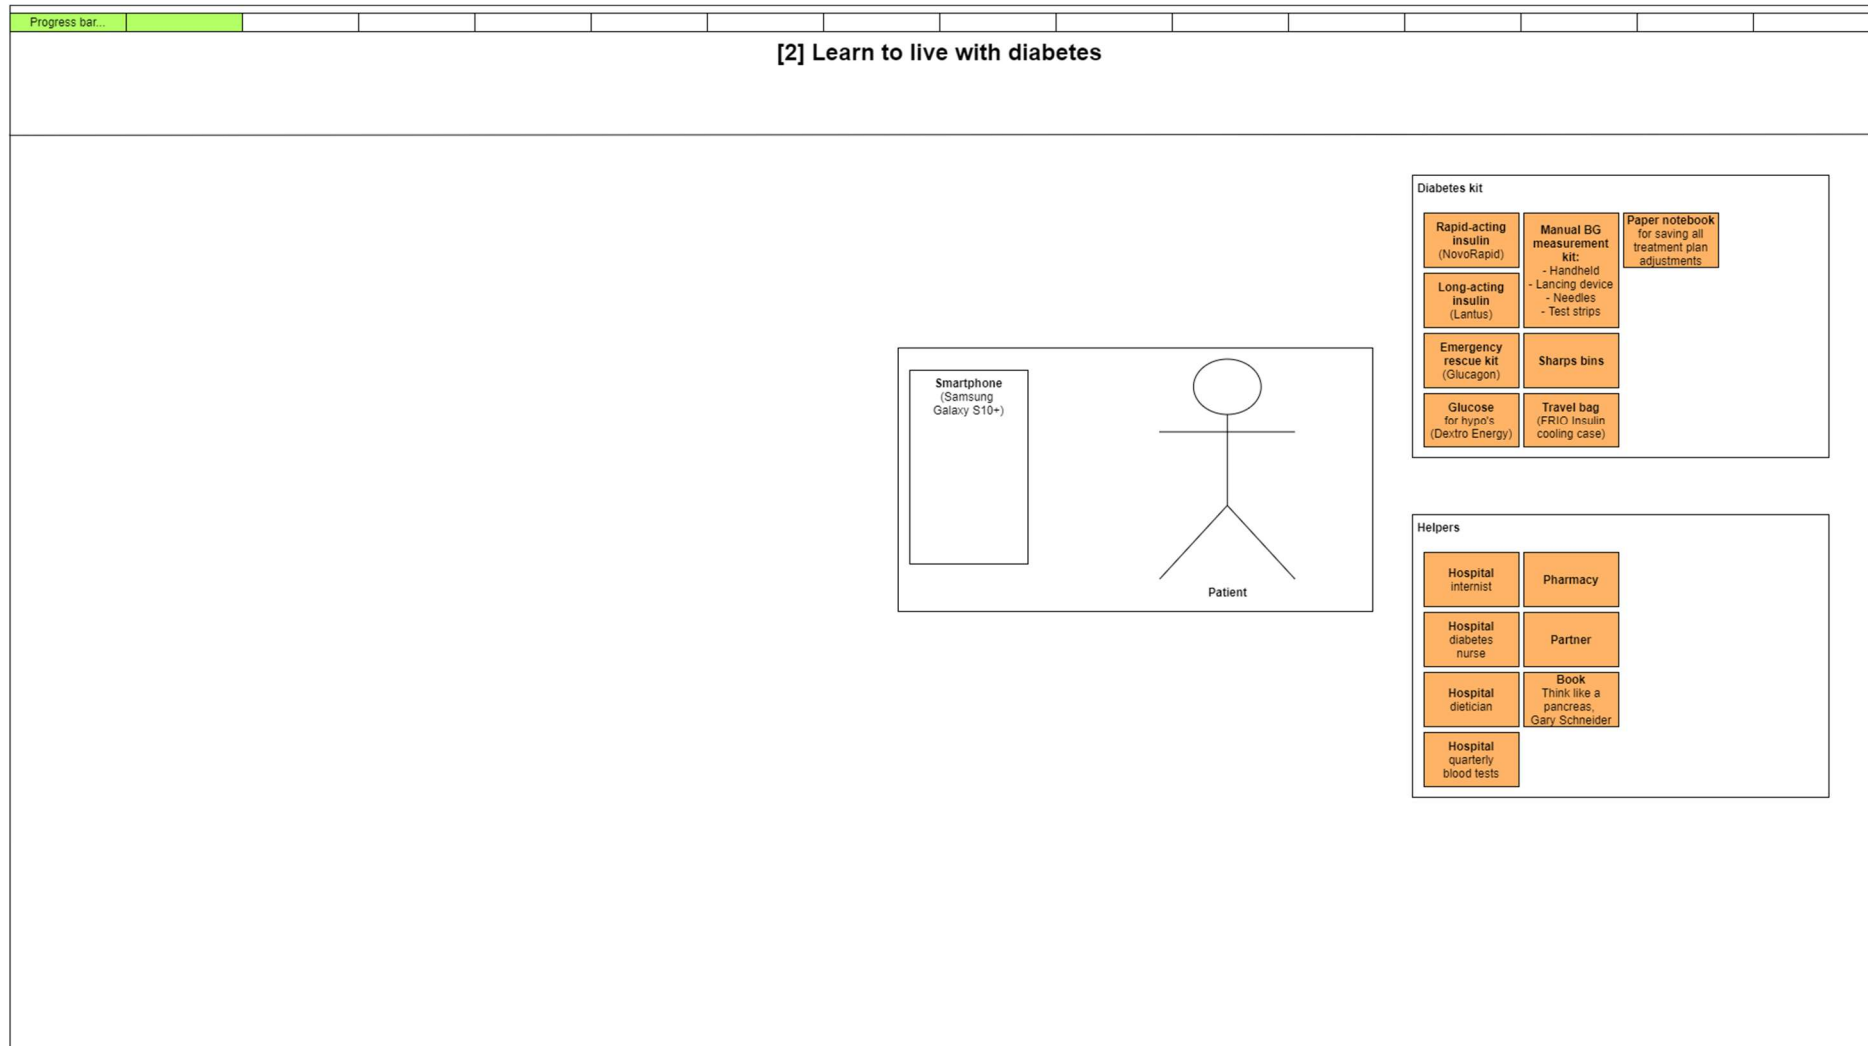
Progress bar...

[2] Learn to live with diabetes

Smartphone (Samsung Galaxy S10+)

Patient

Diabetes kit

Rapid-acting insulin (NovoRapid)

Manual BG measurement kit:
- Handheld
- Lancing device
- Needles
- Test strips

Paper notebook for saving all treatment plan adjustments

Long-acting insulin (Lantus)

Emergency rescue kit (Glucagon)

Sharps bins

Glucose for hypo's (Dextro Energy)

Travel bag (FRIO Insulin cooling case)

Helpers

Hospital internist

Pharmacy

Hospital diabetes nurse

Partner

Hospital dietician

Book Think like a pancreas, Gary Schneider

Hospital quarterly blood tests